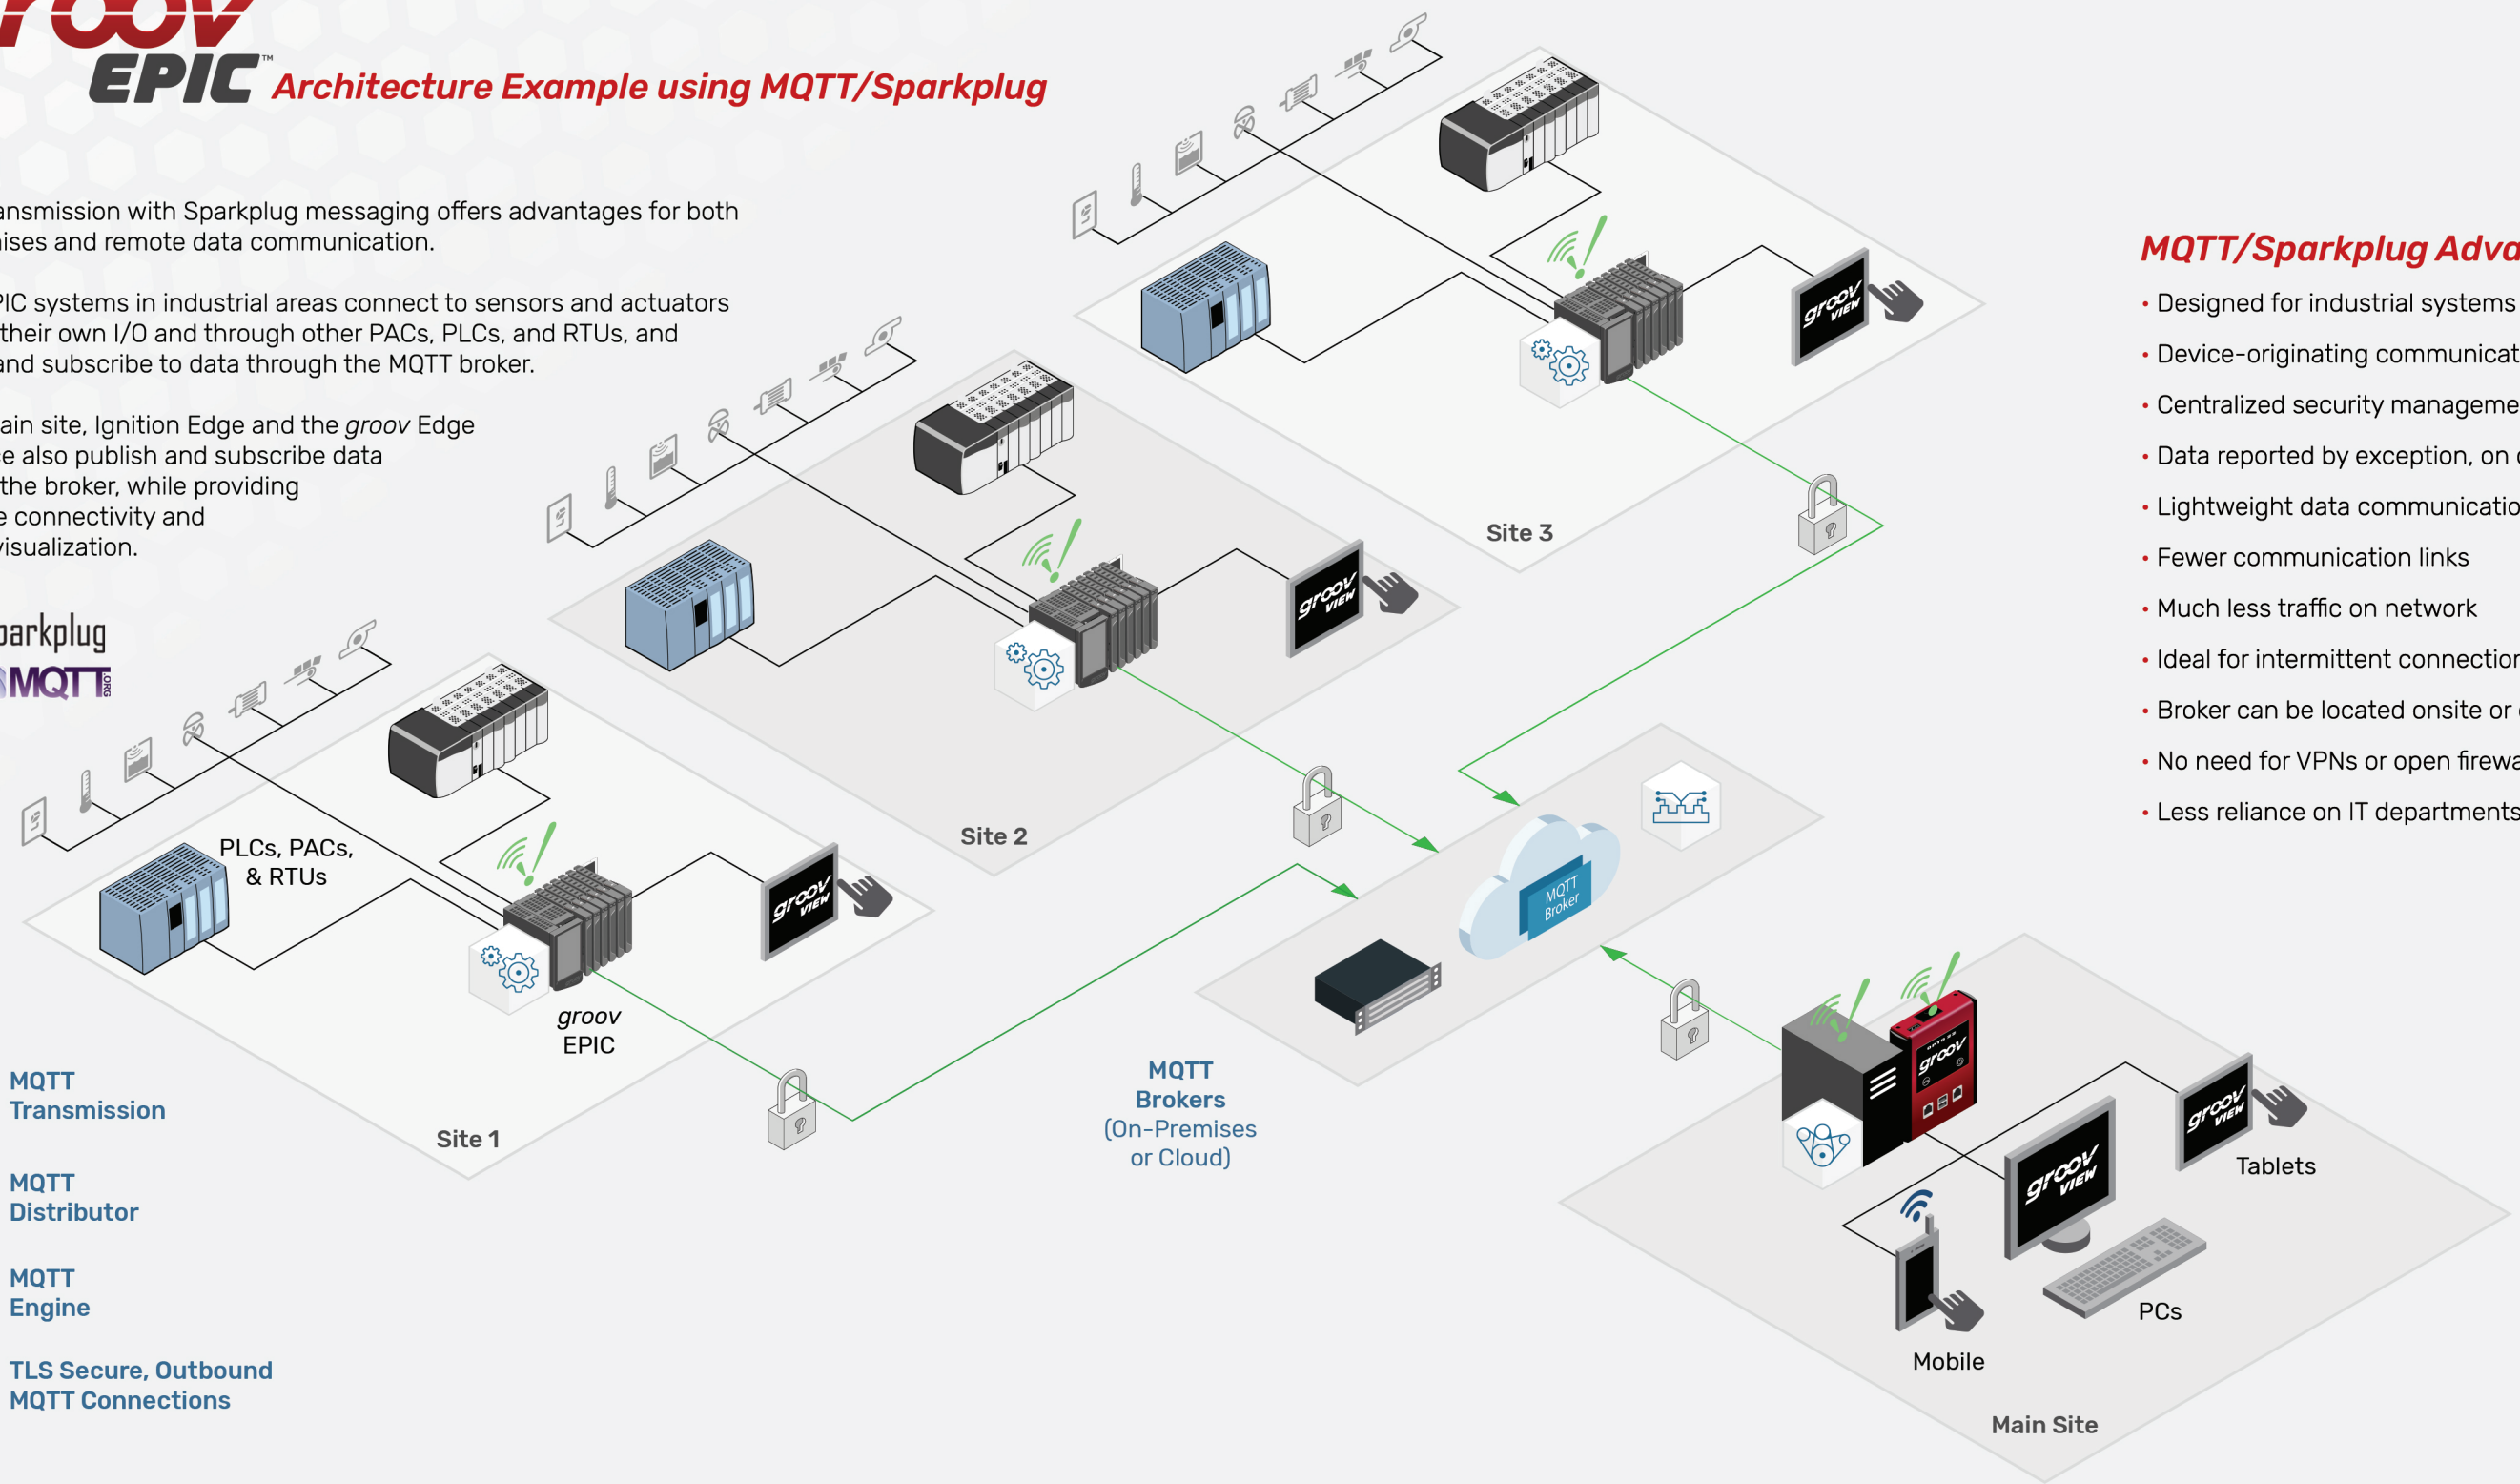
groov EPIC™ Architecture Example using MQTT/Sparkplug

ansmission with Sparkplug messaging offers advantages for both ises and remote data communication.

IC systems in industrial areas connect to sensors and actuators their own I/O and through other PACs, PLCs, and RTUs, and and subscribe to data through the MQTT broker.

ain site, Ignition Edge and the groov Edge e also publish and subscribe data the broker, while providing e connectivity and isualization.

parkplug
MQTT.ORG

MQTT Transmission

MQTT Distributor

MQTT Engine

TLS Secure, Outbound MQTT Connections

PLCs, PACs, & RTUs

groov EPIC

Site 1

Site 2

Site 3

groov VIEW

groov VIEW

groov VIEW

MQTT Broker

MQTT Brokers (On-Premises or Cloud)

groov

groov VIEW

groov VIEW

Tablets

PCs

Mobile

Main Site

MQTT/Sparkplug Adva

• Designed for industrial systems
• Device-originating communicat
• Centralized security manageme
• Data reported by exception, on
• Lightweight data communicatio
• Fewer communication links
• Much less traffic on network
• Ideal for intermittent connectio
• Broker can be located onsite or
• No need for VPNs or open firewa
• Less reliance on IT departments